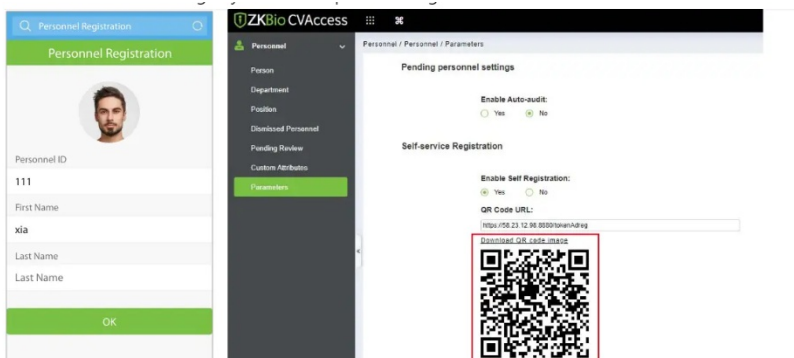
Personnel Registration

Personnel Registration

Personnel ID
111
First Name
xia
Last Name
Last Name

OK

ZKBio CVAccess

Personnel
Person
Department
Position
Dismissed Personnel
Pending Review
Custom Attributes
Parameters

Personnel / Personnel / Parameters

Pending personnel settings

Enable Auto-audit:
Yes No

Self-service Registration

Enable Self Registration:
Yes No

QR Code URL:
https://58.23.12.98:8080/tokenAdreg

Download QR code image